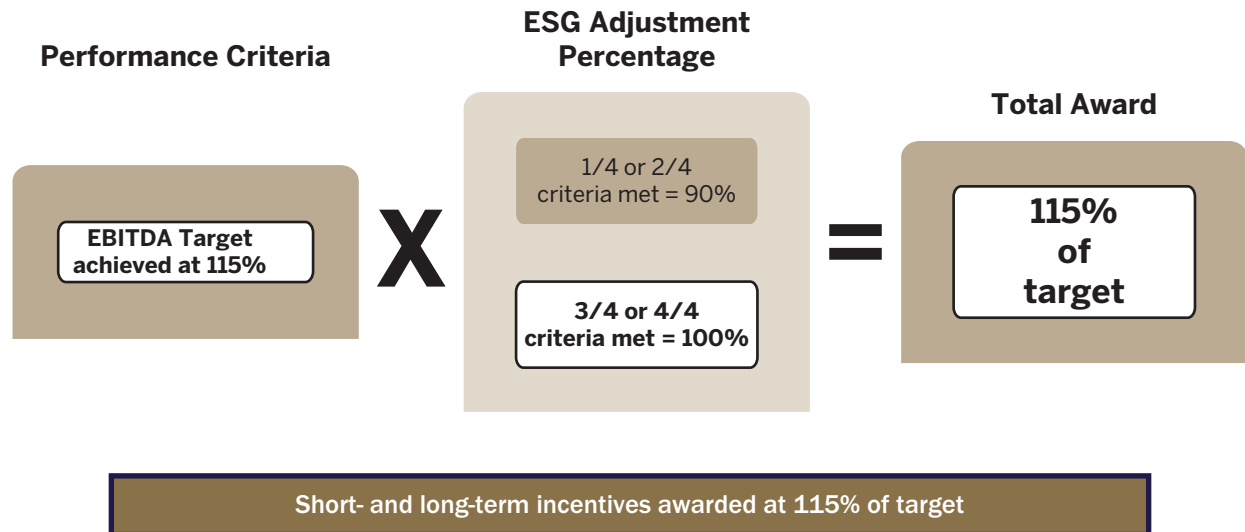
Performance Criteria

EBITDA Target achieved at 115%

X

ESG Adjustment Percentage

1/4 or 2/4 criteria met = 90%

3/4 or 4/4 criteria met = 100%

=

Total Award

115% of target

Short- and long-term incentives awarded at 115% of target